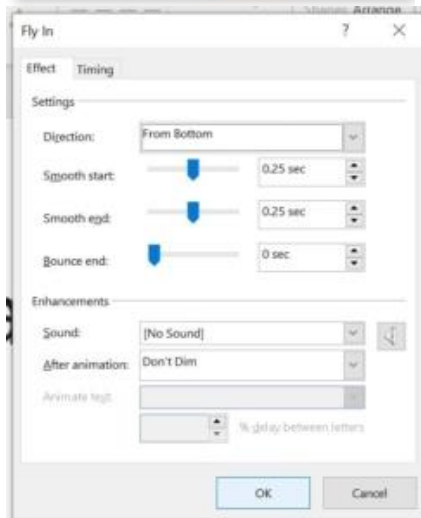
Shapes Arrange

Fly In ? ×

Effect Timing

Settings

Direction: From Bottom

Smooth start: 0.25 sec

Smooth end: 0.25 sec

Bounce end: 0 sec

Enhancements

Sound: [No Sound]

After animation: Don't Dim

Animate text:

% delay between letters

OK Cancel